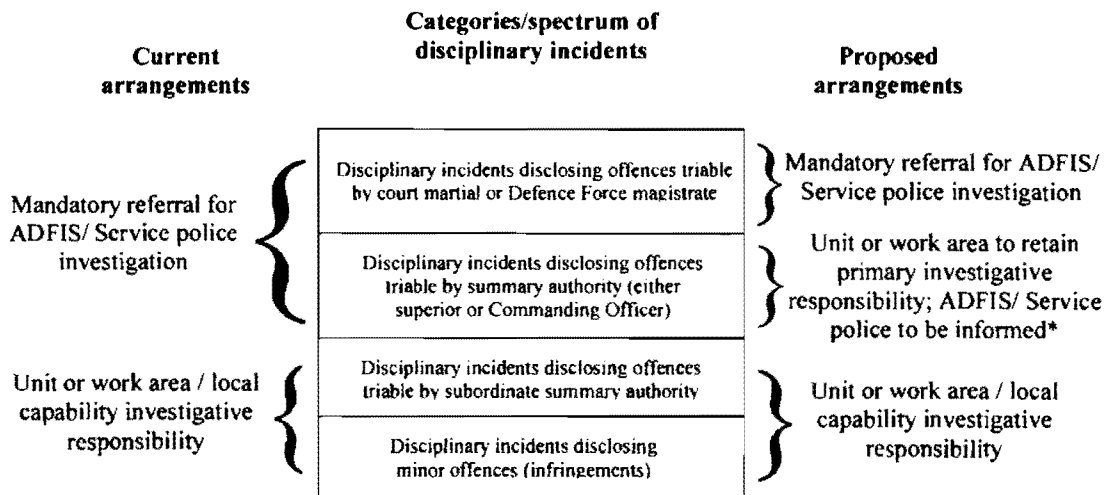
Current arrangements

Categories/spectrum of disciplinary incidents

Proposed arrangements

Mandatory referral for ADFIS/ Service police investigation

Disciplinary incidents disclosing offences triable by court martial or Defence Force magistrate

Mandatory referral for ADFIS/ Service police investigation

Disciplinary incidents disclosing offences triable by summary authority (either superior or Commanding Officer)

Unit or work area to retain primary investigative responsibility; ADFIS/ Service police to be informed*

Unit or work area / local capability investigative responsibility

Disciplinary incidents disclosing offences triable by subordinate summary authority

Disciplinary incidents disclosing minor offences (infringements)

Unit or work area / local capability investigative responsibility